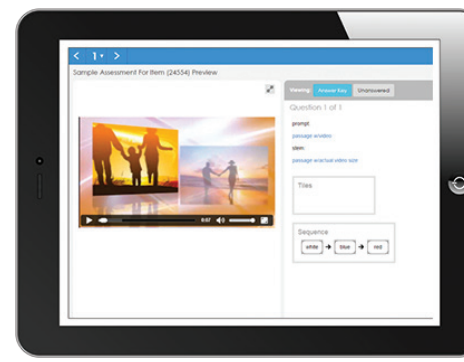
< 1 >

Sample Assessment For Item (24554) Preview

Viewing Answer Key Unanswered

Question 1 of 1

prompt:

passage w/video

stem:

passage w/actual video size

Tiles

Sequence

white → blue → red

0:07